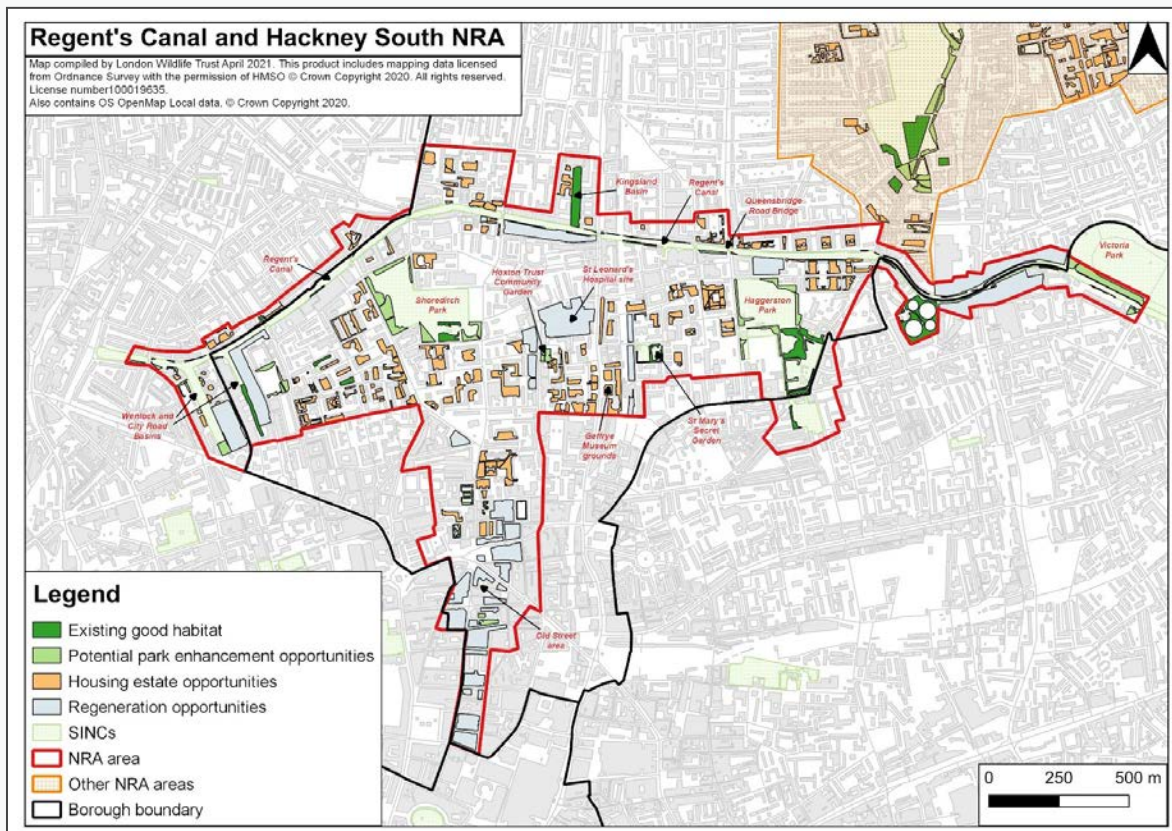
Regent's Canal and Hackney South NRA

Map compiled by London Wildlife Trust April 2021. This product includes mapping data licensed from Ordnance Survey with the permission of HMSO © Crown Copyright 2020. All rights reserved. License number100019635.
Also contains OS OpenMap Local data. © Crown Copyright 2020.

Kingsland Basin

Regent's Canal

Queensbridge Road Bridge

Victoria Park

Regent's Canal

Hoxton Trust Community Garden

St Leonard's Hospital site

Shoreditch Park

Haggerston Park

Wenlock and City Road Basins

Geffrye Museum grounds

St Mary's Secret Garden

Old Street area

Legend
Existing good habitat
Potential park enhancement opportunities
Housing estate opportunities
Regeneration opportunities
SINCs
NRA area
Other NRA areas
Borough boundary

0 250 500 m